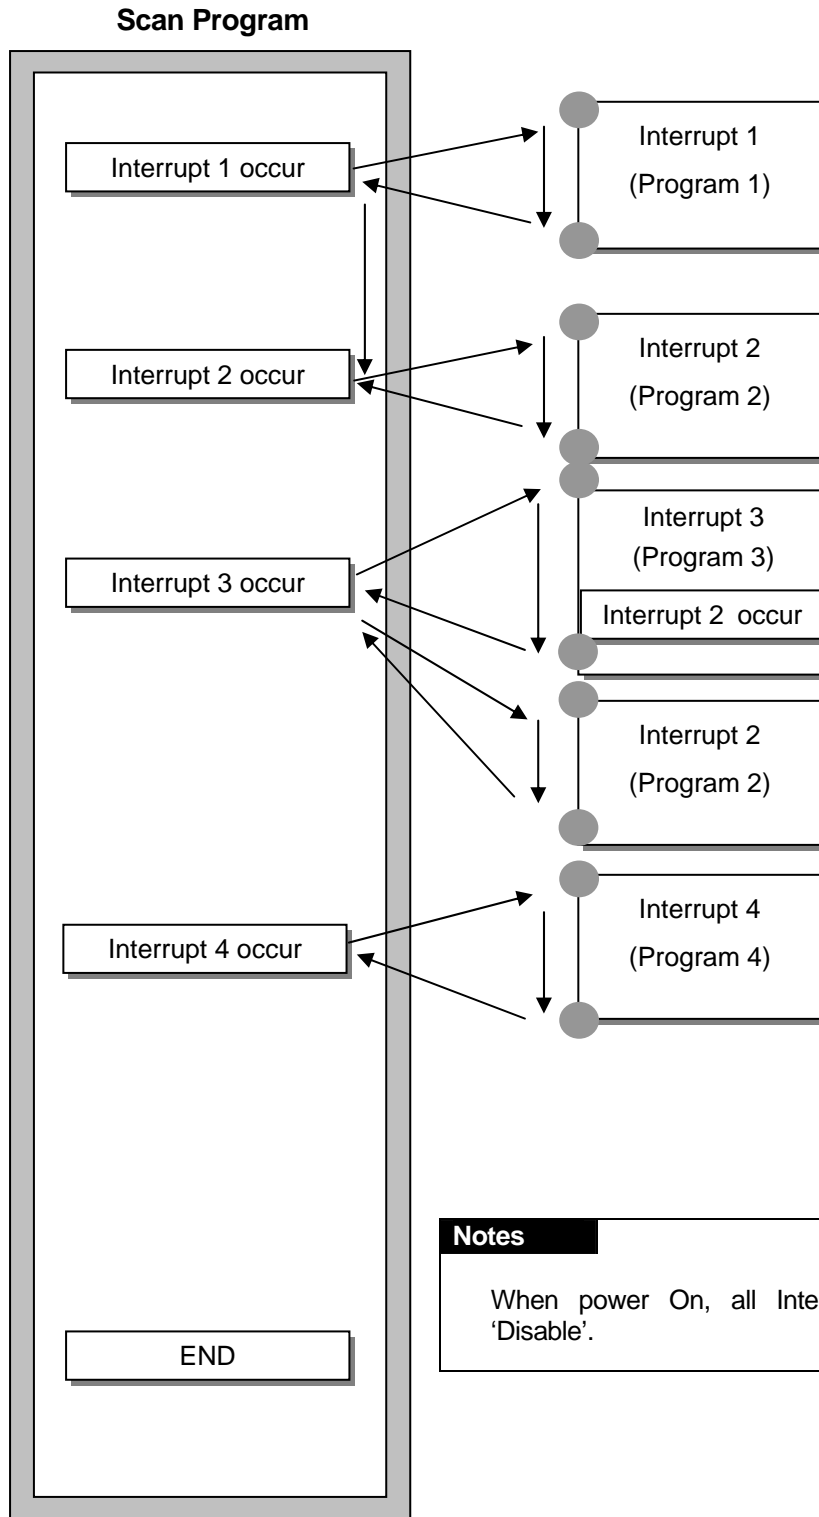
Scan Program

Interrupt 1 occur

Interrupt 1
(Program 1)

Interrupt 2 occur

Interrupt 2
(Program 2)

Interrupt 3 occur

Interrupt 3
(Program 3)

Interrupt 2 occur

Interrupt 2
(Program 2)

Interrupt 4 occur

Interrupt 4
(Program 4)

Notes

When power On, all Inte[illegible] 'Disable'.

END